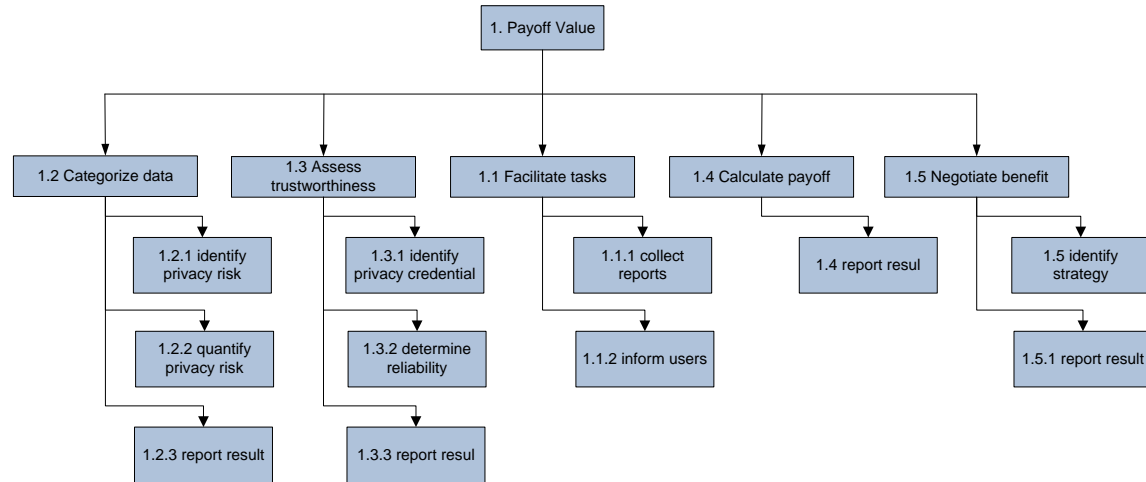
1. Payoff Value

1.2 Categorize data

1.2.1 identify privacy risk

1.2.2 quantify privacy risk

1.2.3 report result

1.3 Assess trustworthiness

1.3.1 identify privacy credential

1.3.2 determine reliability

1.3.3 report resul

1.1 Facilitate tasks

1.1.1 collect reports

1.1.2 inform users

1.4 Calculate payoff

1.4 report resul

1.5 Negotiate benefit

1.5 identify strategy

1.5.1 report result